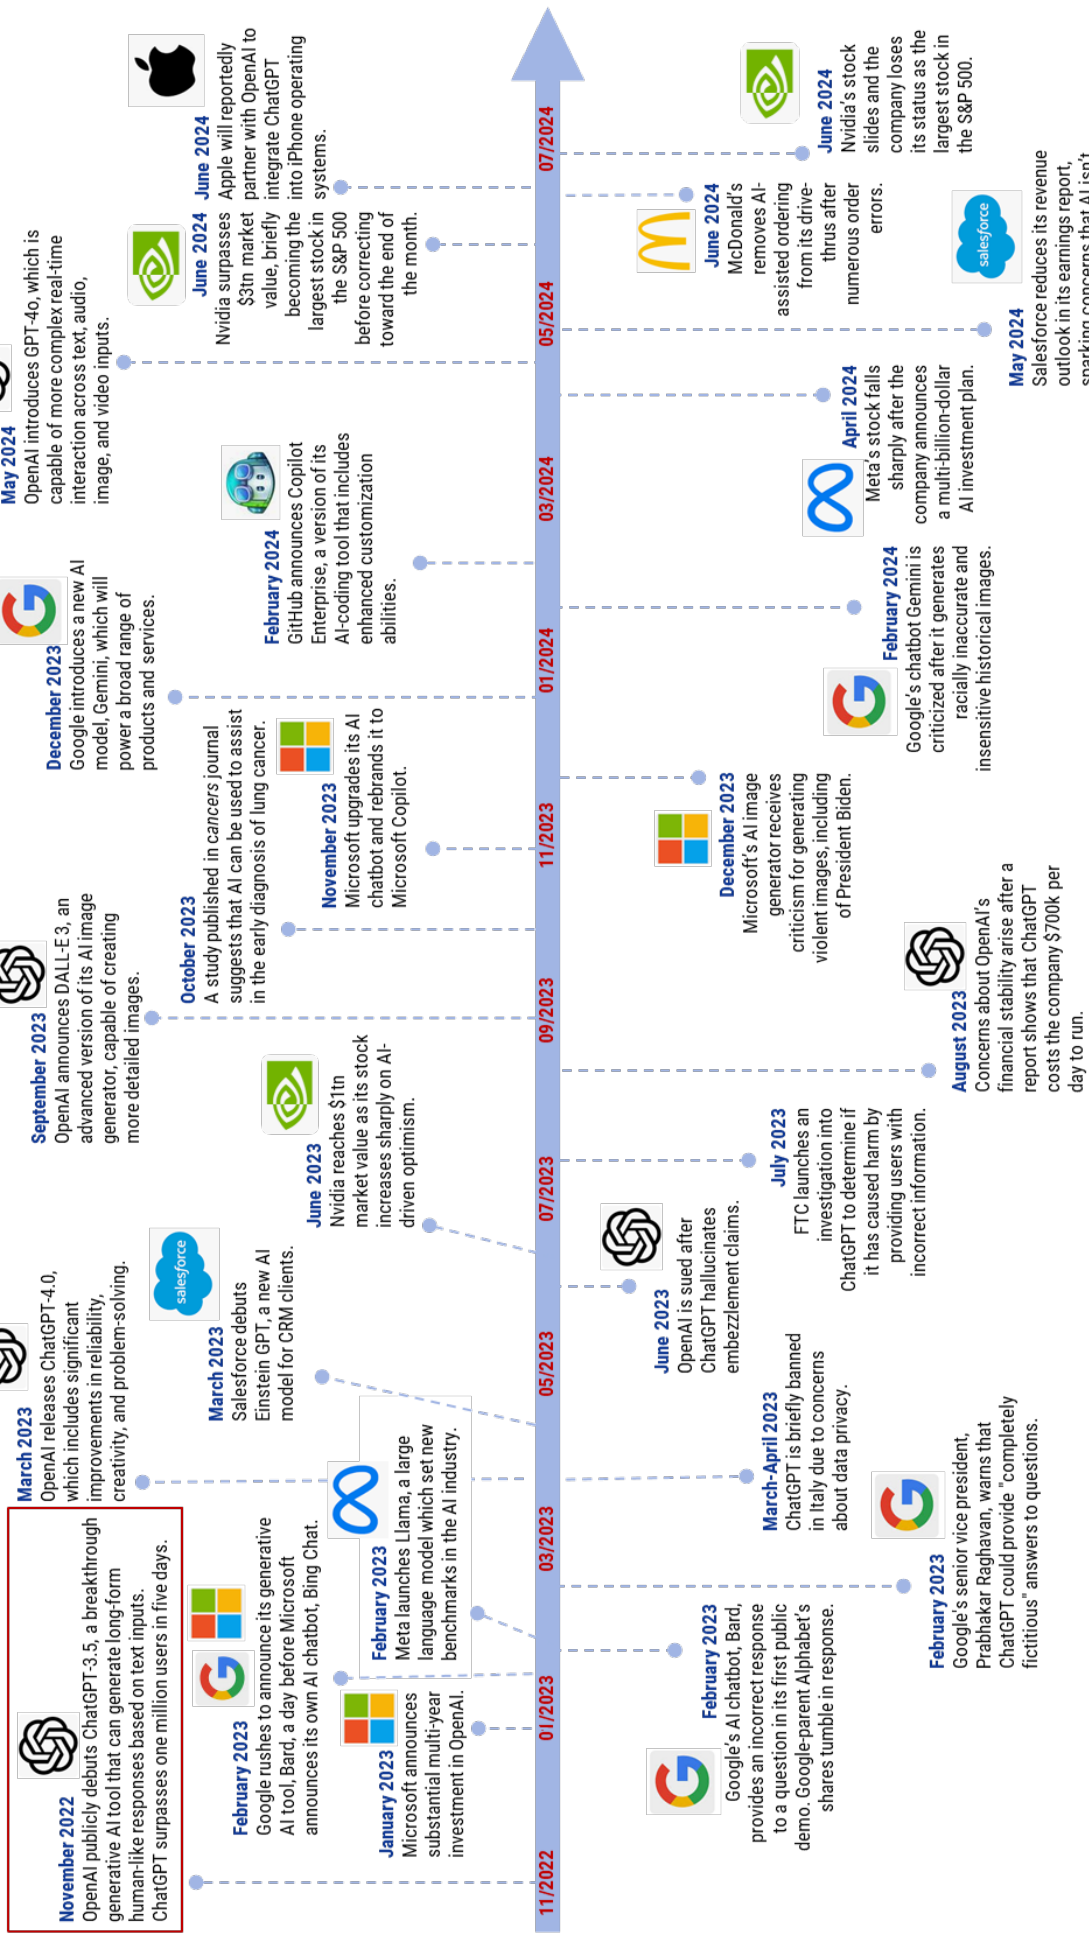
11/2022
01/2023
03/2023
05/2023
07/2023
09/2023
11/2023
01/2024
03/2024
05/2024
07/2024

November 2022
OpenAI publicly debuts ChatGPT-3.5, a breakthrough generative AI tool that can generate long-form human-like responses based on text inputs. ChatGPT surpasses one million users in five days.

February 2023
Google rushes to announce its generative AI tool, Bard, a day before Microsoft announces its own AI chatbot, Bing Chat.

January 2023
Microsoft announces substantial multi-year investment in OpenAI.

February 2023
Meta launches Llama, a large language model which set new benchmarks in the AI industry.

March 2023
OpenAI releases ChatGPT-4.0, which includes significant improvements in reliability, creativity, and problem-solving.

March 2023
Salesforce debuts Einstein GPT, a new AI model for CRM clients.

June 2023
Nvidia reaches $1tn market value as its stock increases sharply on AI-driven optimism.

September 2023
OpenAI announces DALL-E 3, an advanced version of its AI image generator, capable of creating more detailed images.

October 2023
A study published in cancers journal suggests that AI can be used to assist in the early diagnosis of lung cancer.

November 2023
Microsoft upgrades its AI chatbot and rebrands it to Microsoft Copilot.

December 2023
Google introduces a new AI model, Gemini, which will power a broad range of products and services.

February 2024
GitHub announces Copilot Enterprise, a version of its AI-coding tool that includes enhanced customization abilities.

May 2024
OpenAI introduces GPT-4o, which is capable of more complex real-time interaction across text, audio, image, and video inputs.

June 2024
Nvidia surpasses $3tn market value, briefly becoming the largest stock in the S&P 500 before correcting toward the end of the month.

June 2024
Apple will reportedly partner with OpenAI to integrate ChatGPT into iPhone operating systems.

February 2023
Google's AI chatbot, Bard, provides an incorrect response to a question in its first public demo. Google-parent Alphabet's shares tumble in response.

February 2023
Google's senior vice president, Prabhakar Raghavan, warns that ChatGPT could provide "completely fictitious" answers to questions.

March-April 2023
ChatGPT is briefly banned in Italy due to concerns about data privacy.

June 2023
OpenAI is sued after ChatGPT hallucinates embezzlement claims.

July 2023
FTC launches an investigation into ChatGPT to determine if it has caused harm by providing users with incorrect information.

August 2023
Concerns about OpenAI's financial stability arise after a report shows that ChatGPT costs the company $700k per day to run.

December 2023
Microsoft's AI image generator receives criticism for generating violent images, including of President Biden.

February 2024
Google's chatbot Gemini is criticized after it generates racially inaccurate and insensitive historical images.

April 2024
Meta's stock falls sharply after the company announces a multi-billion-dollar AI investment plan.

May 2024
Salesforce reduces its revenue outlook in its earnings report, sparking concerns that AI isn't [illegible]

June 2024
McDonald's removes AI-assisted ordering from its drive-thrus after numerous order errors.

June 2024
Nvidia's stock slides and the company loses its status as the largest stock in the S&P 500.

salesforce
salesforce